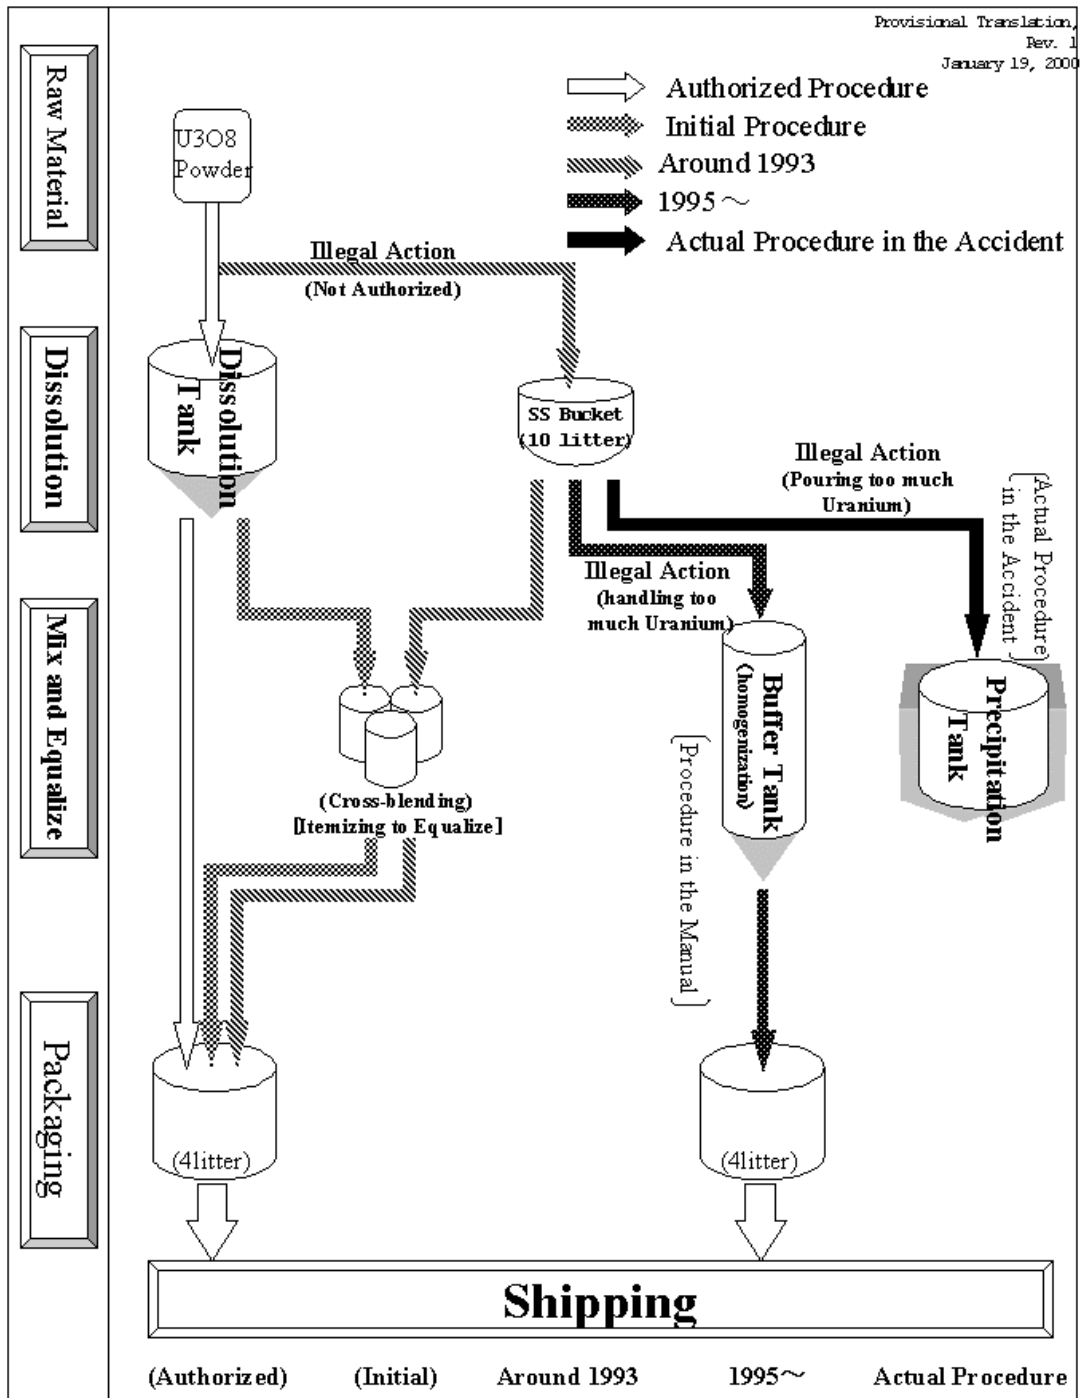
Provisional Translation, Rev. 1
January 19, 2000

Raw Material

Authorized Procedure
Initial Procedure
Around 1993
1995～
Actual Procedure in the Accident

U3O8 Powder

Illegal Action
(Not Authorized)

Dissolution

Dissolution Tank

SS Bucket
(10 litter)

Illegal Action
(Pouring too much Uranium)

〔Actual Procedure in the Accident〕

Illegal Action
(handling too much Uranium)

Mix and Equalize

Buffer Tank
(homogenization)

Precipitation Tank

(Cross-blending)
[Itemizing to Equalize]

〔Procedure in the Manual〕

Packaging

(4litter)

(4litter)

Shipping

(Authorized) (Initial) Around 1993 1995～ Actual Procedure